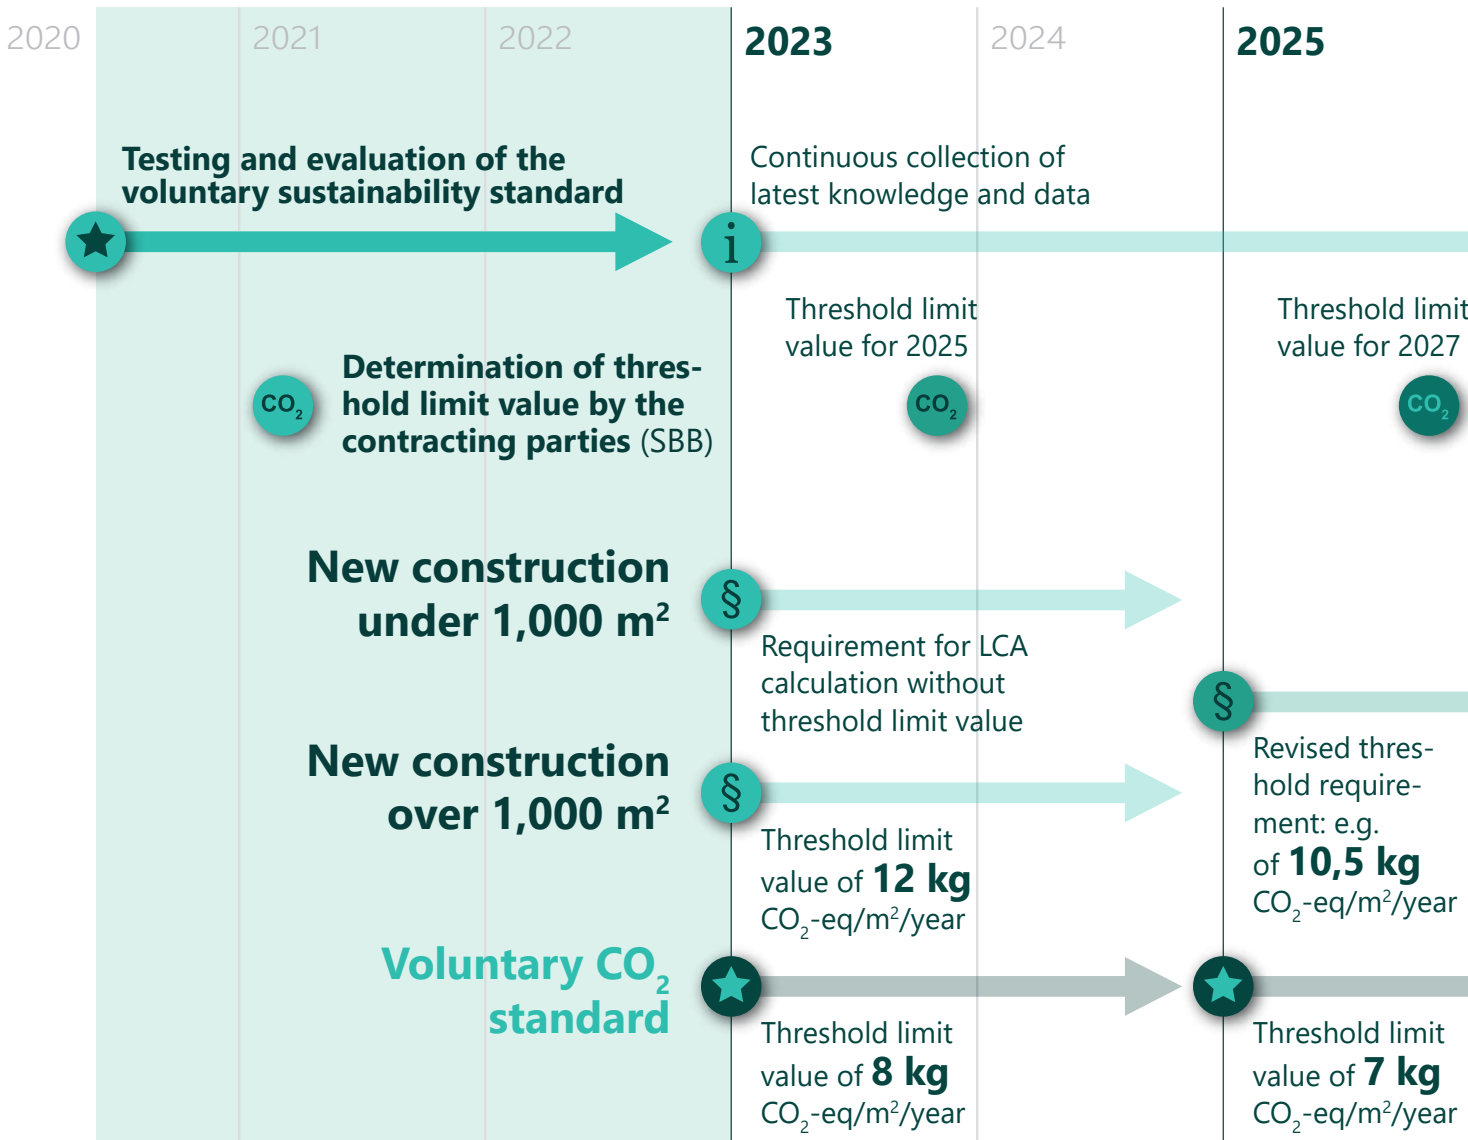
2020 2021 2022 **2023** 2024 **2025**

**Testing and evaluation of the voluntary sustainability standard**

Continuous collection of latest knowledge and data

i

Threshold limit value for 2025

Threshold limit value for 2027

$CO_2$

**Determination of threshold limit value by the contracting parties** (SBB)

$CO_2$

$CO_2$

**New construction under 1,000 m²**

§

Requirement for LCA calculation without threshold limit value

§

Revised threshold requirement: e.g. of **10,5 kg** $CO_2$-eq/m²/year

**New construction over 1,000 m²**

§

Threshold limit value of **12 kg** $CO_2$-eq/m²/year

**Voluntary $CO_2$ standard**

Threshold limit value of **8 kg** $CO_2$-eq/m²/year

Threshold limit value of **7 kg** $CO_2$-eq/m²/year